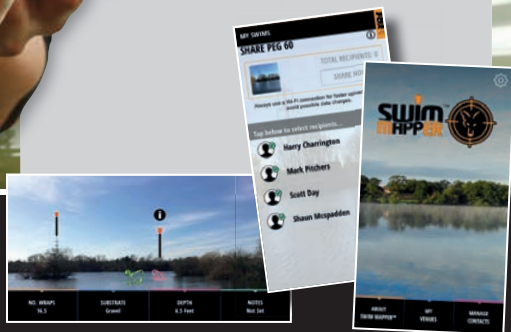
MY SWIMS

SHARE PEG 60

TOTAL RECIPIENTS: 4

SHARE NOW

Always use a Wi-Fi connection for faster upload and avoid possible data charges.

Tap below to select recipients.

Harry Charrington

Mark Pitchers

Scott Day

Shaun Mcspadden

SWIM MAPPER

ABOUT SWIM MAPPER™

MY VENUES

MANAGE CONTACTS

NO. WRAPS 16.5

SUBSTRATE Gravel

DEPTH 6.3 Feet

NOTES Not Set